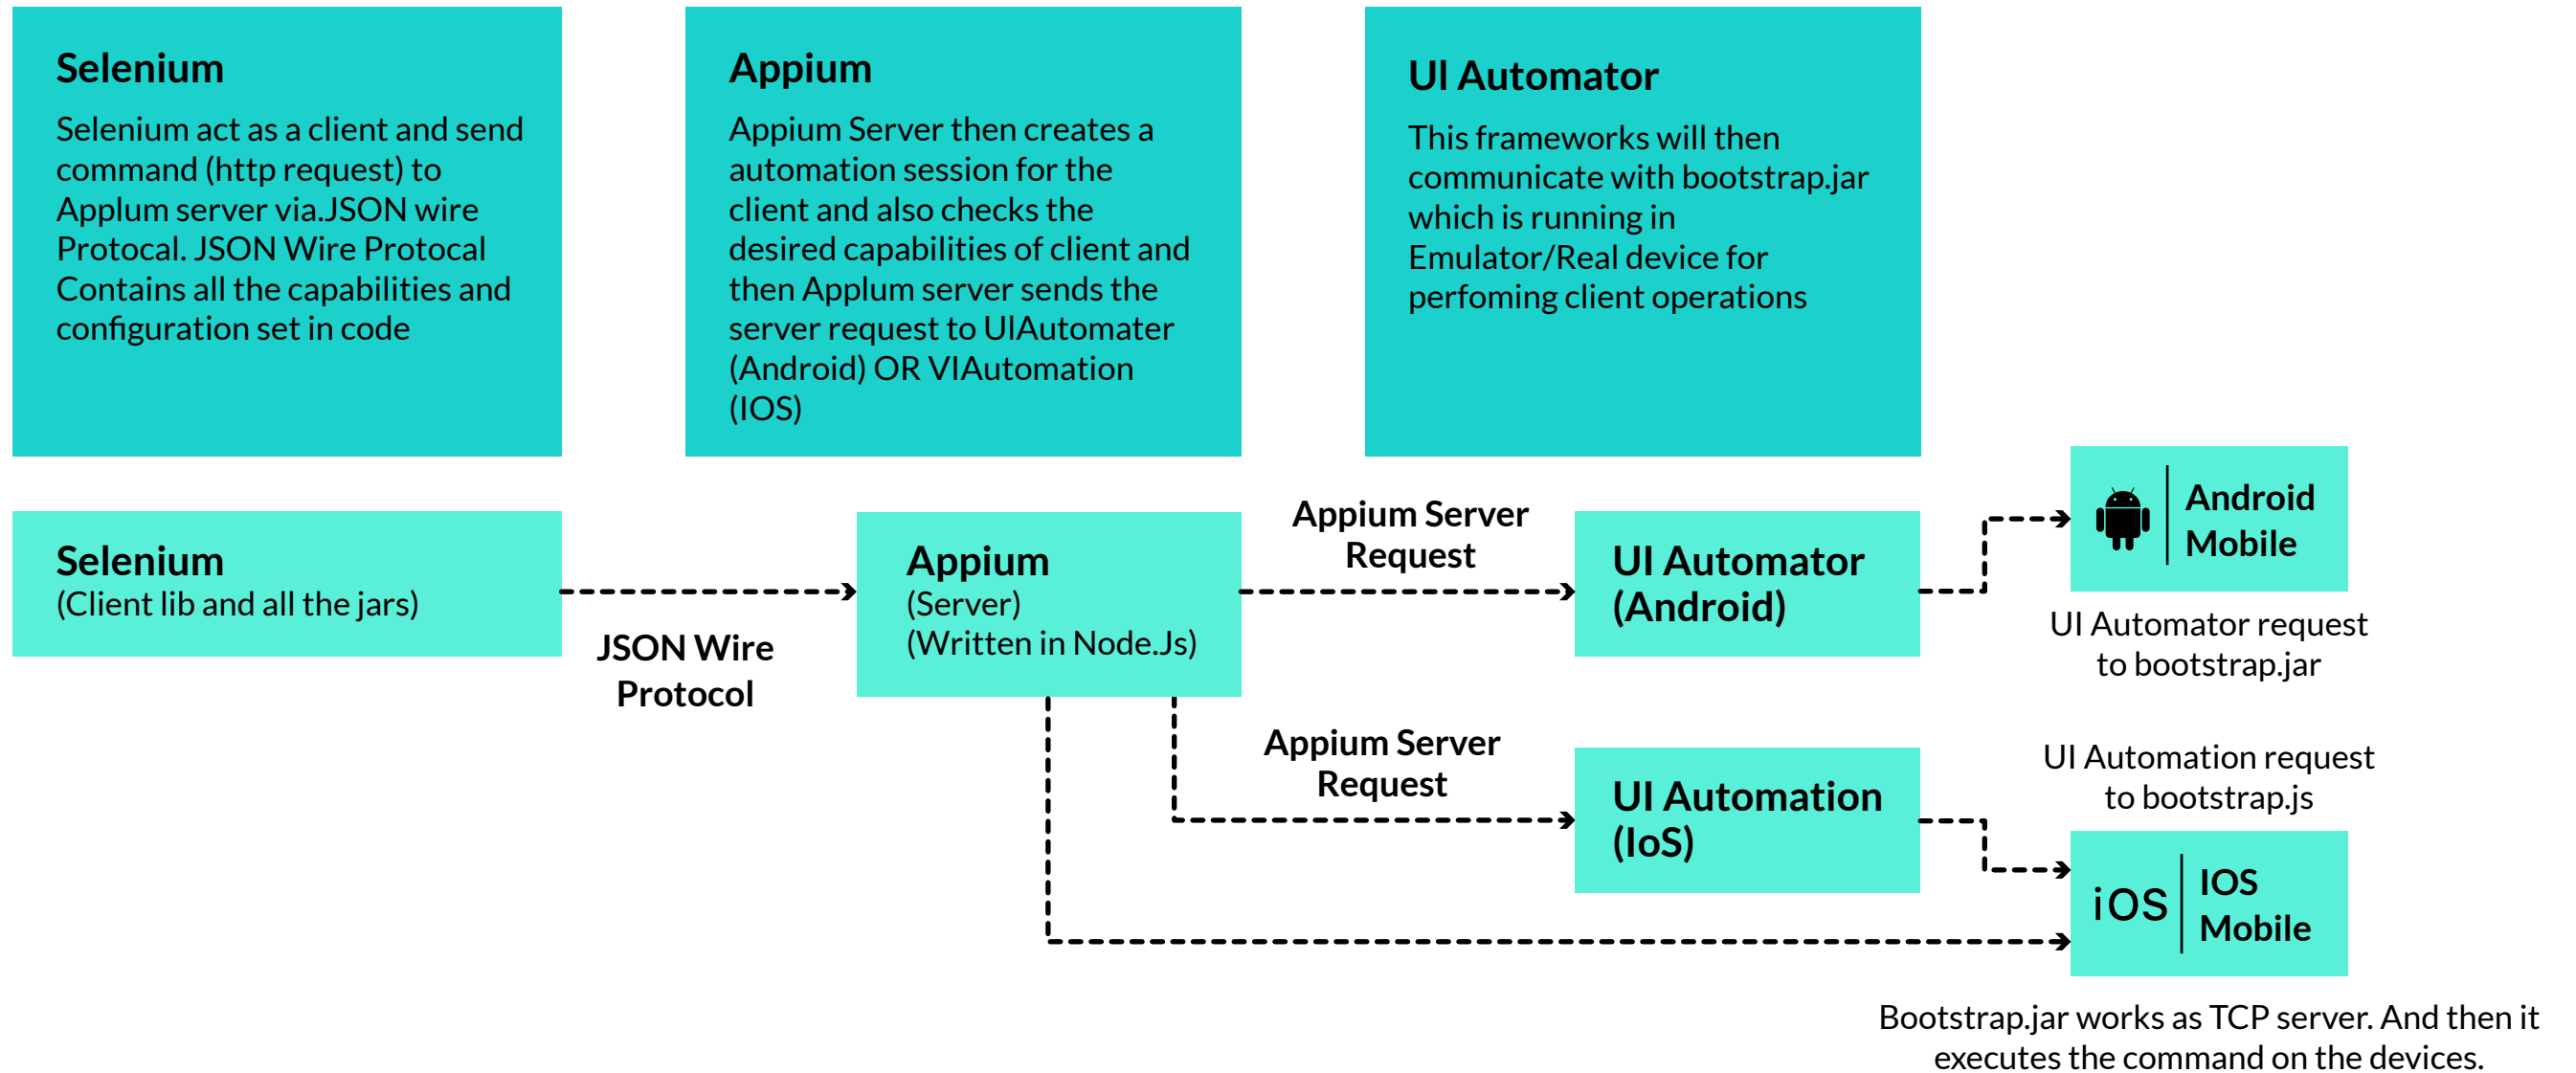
Selenium

Selenium act as a client and send command (http request) to Applum server via.JSON wire Protocal. JSON Wire Protocal Contains all the capabilities and configuration set in code

Appium

Appium Server then creates a automation session for the client and also checks the desired capabilities of client and then Applum server sends the server request to UIAutomater (Android) OR VIAutomation (IOS)

UI Automator

This frameworks will then communicate with bootstrap.jar which is running in Emulator/Real device for perfoming client operations

Selenium
(Client lib and all the jars)

JSON Wire Protocol

Appium
(Server)
(Written in Node.Js)

Appium Server Request

UI Automator (Android)

Android Mobile

UI Automator request to bootstrap.jar

Appium Server Request

UI Automation (IoS)

UI Automation request to bootstrap.js

iOS

IOS Mobile

Bootstrap.jar works as TCP server. And then it executes the command on the devices.